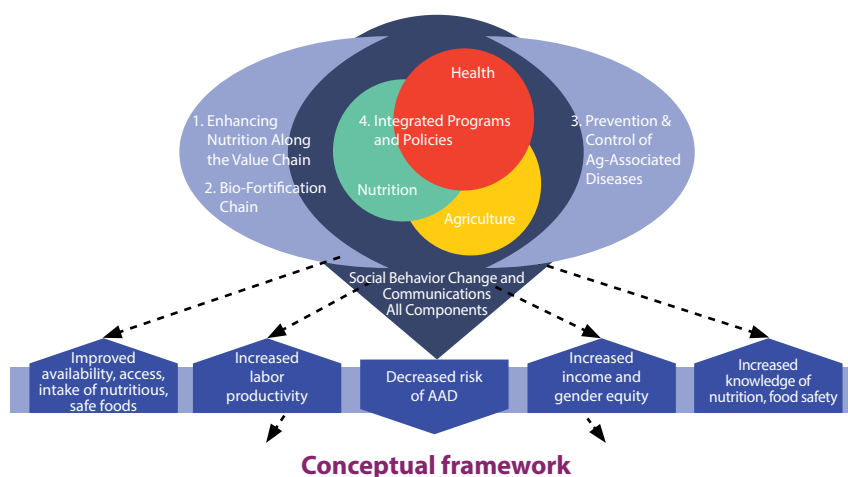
1. Enhancing Nutrition Along the Value Chain

2. Bio-Fortification Chain

Health

4. Integrated Programs and Policies

Nutrition

Agriculture

3. Prevention & Control of Ag-Associated Diseases

Social Behavior Change and Communications All Components

Improved availability, access, intake of nutritious, safe foods

Increased labor productivity

Decreased risk of AAD

Increased income and gender equity

Increased knowledge of nutrition, food safety

Conceptual framework